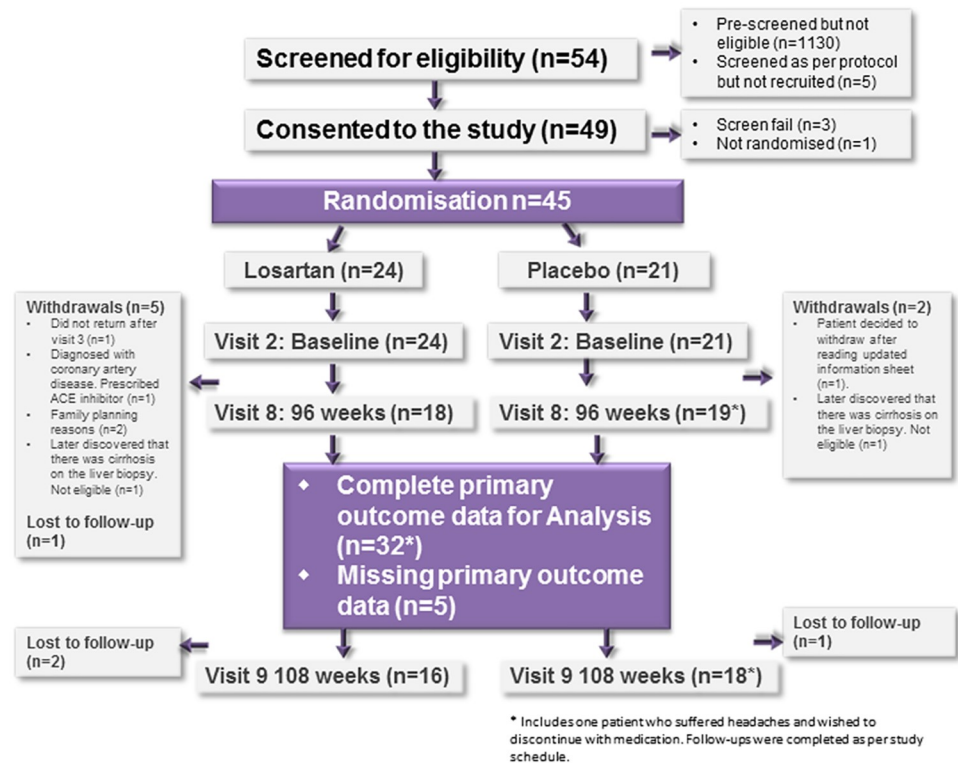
Screened for eligibility (n=54)

• Pre-screened but not eligible (n=1130)
• Screened as per protocol but not recruited (n=5)

Consented to the study (n=49)

• Screen fail (n=3)
• Not randomised (n=1)

Randomisation n=45

Losartan (n=24)

Placebo (n=21)

Withdrawals (n=5)
• Did not return after visit 3 (n=1)
• Diagnosed with coronary artery disease. Prescribed ACE inhibitor (n=1)
• Family planning reasons (n=2)
• Later discovered that there was cirrhosis on the liver biopsy. Not eligible (n=1)

Lost to follow-up (n=1)

Visit 2: Baseline (n=24)

Visit 2: Baseline (n=21)

Withdrawals (n=2)
• Patient decided to withdraw after reading updated information sheet (n=1).
• Later discovered that there was cirrhosis on the liver biopsy. Not eligible (n=1)

Visit 8: 96 weeks (n=18)

Visit 8: 96 weeks (n=19*)

• Complete primary outcome data for Analysis (n=32*)
• Missing primary outcome data (n=5)

Lost to follow-up (n=2)

Lost to follow-up (n=1)

Visit 9 108 weeks (n=16)

Visit 9 108 weeks (n=18*)

* Includes one patient who suffered headaches and wished to discontinue with medication. Follow-ups were completed as per study schedule.